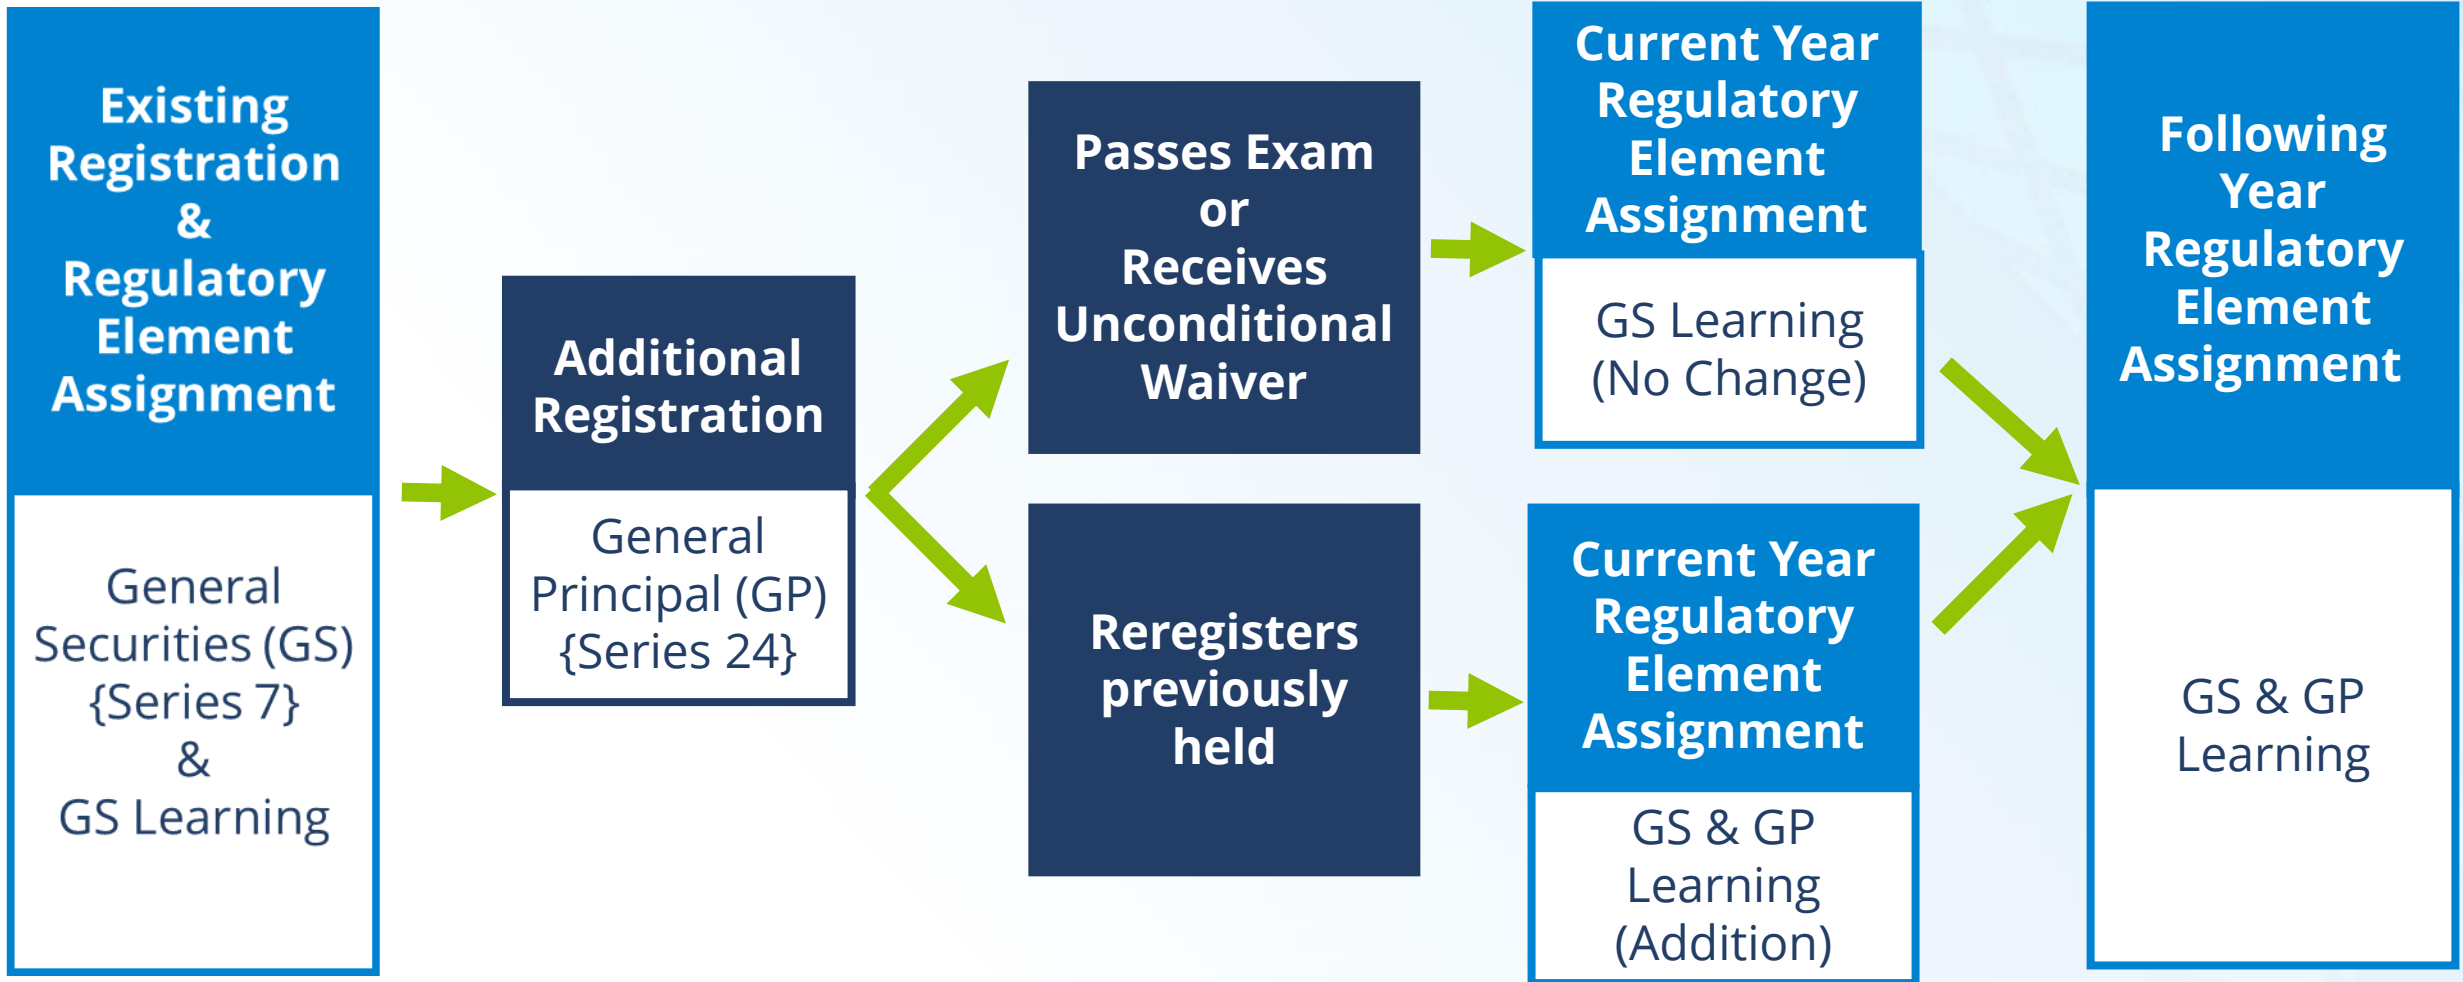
Existing Registration & Regulatory Element Assignment

General Securities (GS) {Series 7} & GS Learning

Additional Registration

General Principal (GP) {Series 24}

Passes Exam or Receives Unconditional Waiver

Reregisters previously held

Current Year Regulatory Element Assignment

GS Learning (No Change)

Current Year Regulatory Element Assignment

GS & GP Learning (Addition)

Following Year Regulatory Element Assignment

GS & GP Learning